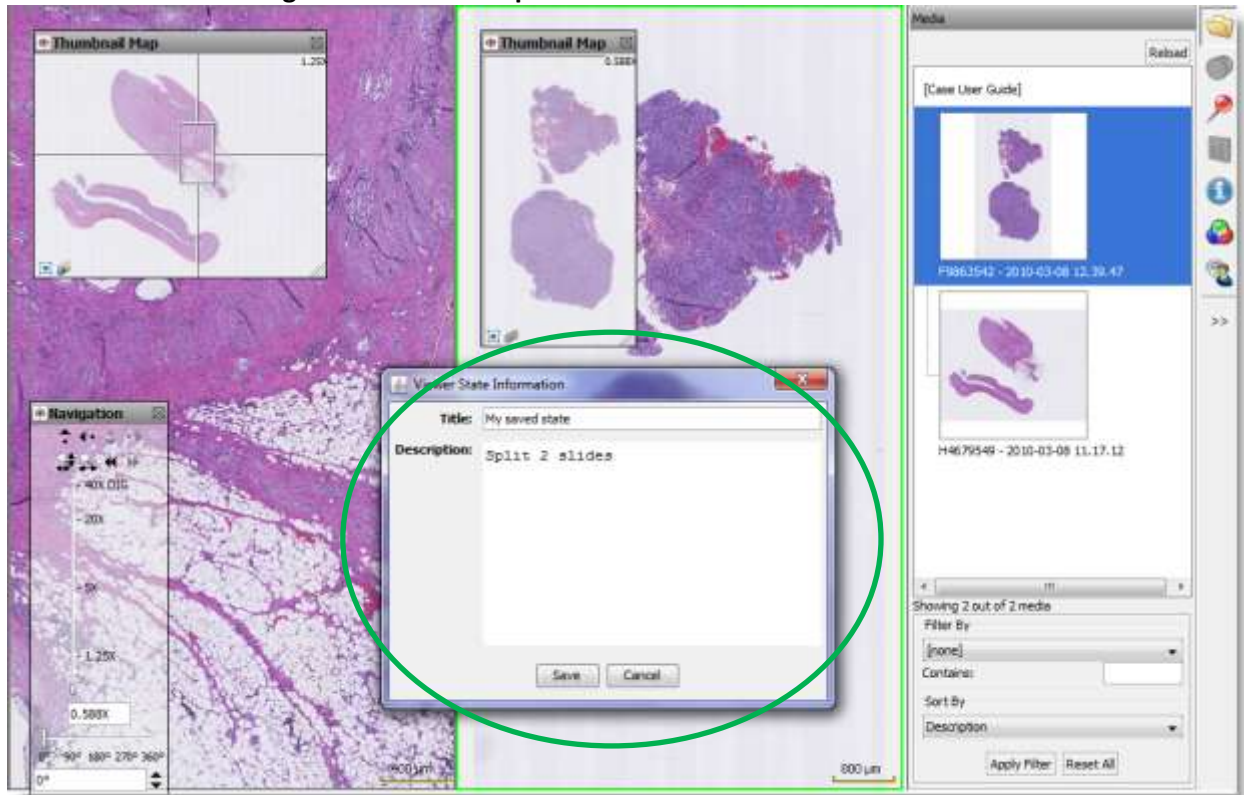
Thumbnail Map
1.25X

Thumbnail Map
0.588X

Media
Reload
[Case User Guide]
F9863542 - 2010-03-08 12.39.47
H4679549 - 2010-03-08 11.17.12
>>

Navigation
40X DIG
20X
5X
1.25X
0.588X
0° 90° 180° 270° 360°
0°

Viewer State Information
Title: My saved state
Description: Split 2 slides
Save Cancel

Showing 2 out of 2 media
Filter By
[none]
Contains:
Sort By
Description
Apply Filter Reset All

800 µm
800 µm